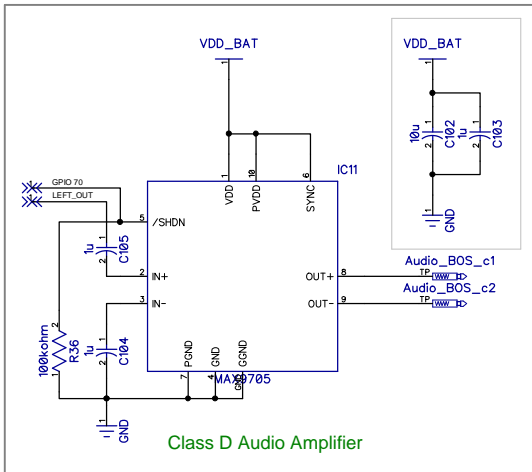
VDD_BAT

VDD_BAT

1
10u
2
1
C102
2
1
1u
C103
2
1
GND

GPIO 70
LEFT_OUT

IC11

1
VDD
10
PVDD
6
SYNC

5
/SHDN

1u
1
C105
2
2
IN+

3
IN-

8
OUT+
9
OUT-

TP
Audio_BOS_c1
TP
Audio_BOS_c2

100kohm
R36
1
2

1u
1
C104
2

7
PGND
4
GND
GGND
MAX9705

1
GND

Class D Audio Amplifier